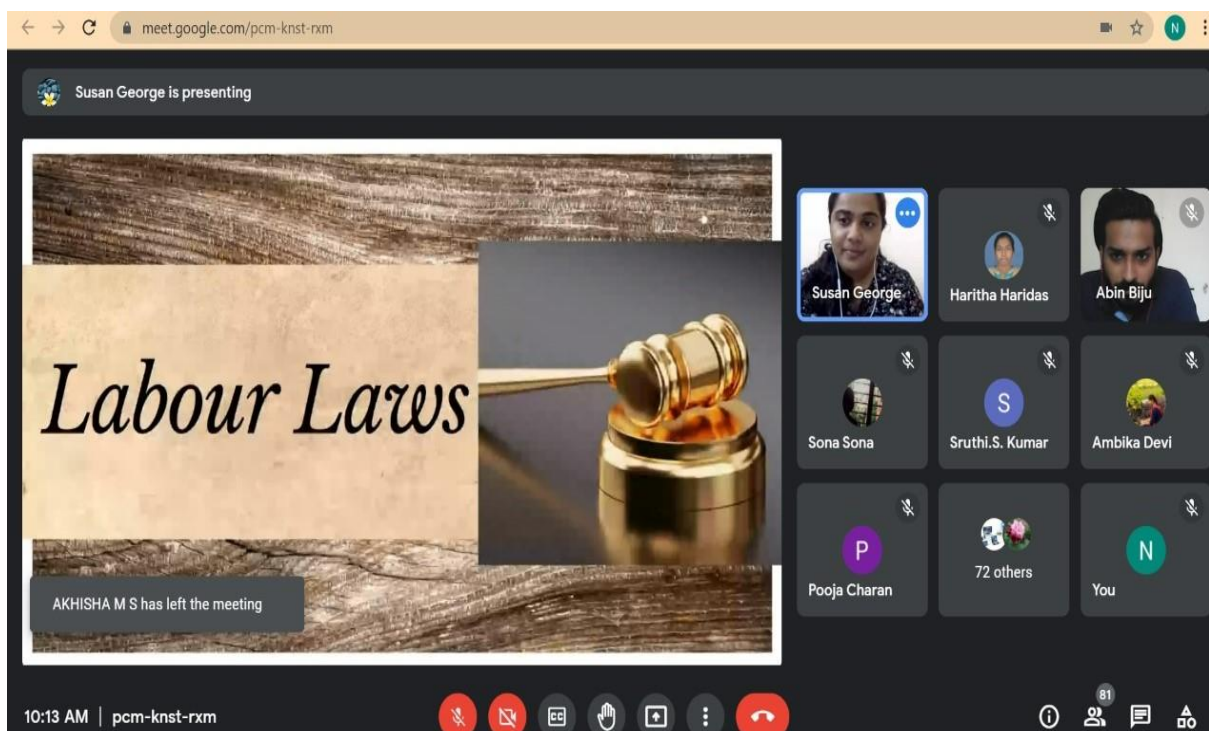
meet.google.com/pcm-knst-rxm

N

Susan George is presenting

Labour Laws

AKHISHA M S has left the meeting

Susan George

Haritha Haridas

Abin Biju

Sona Sona

S

Sruthi.S. Kumar

Ambika Devi

P

Pooja Charan

72 others

N

You

10:13 AM | pcm-knst-rxm

81